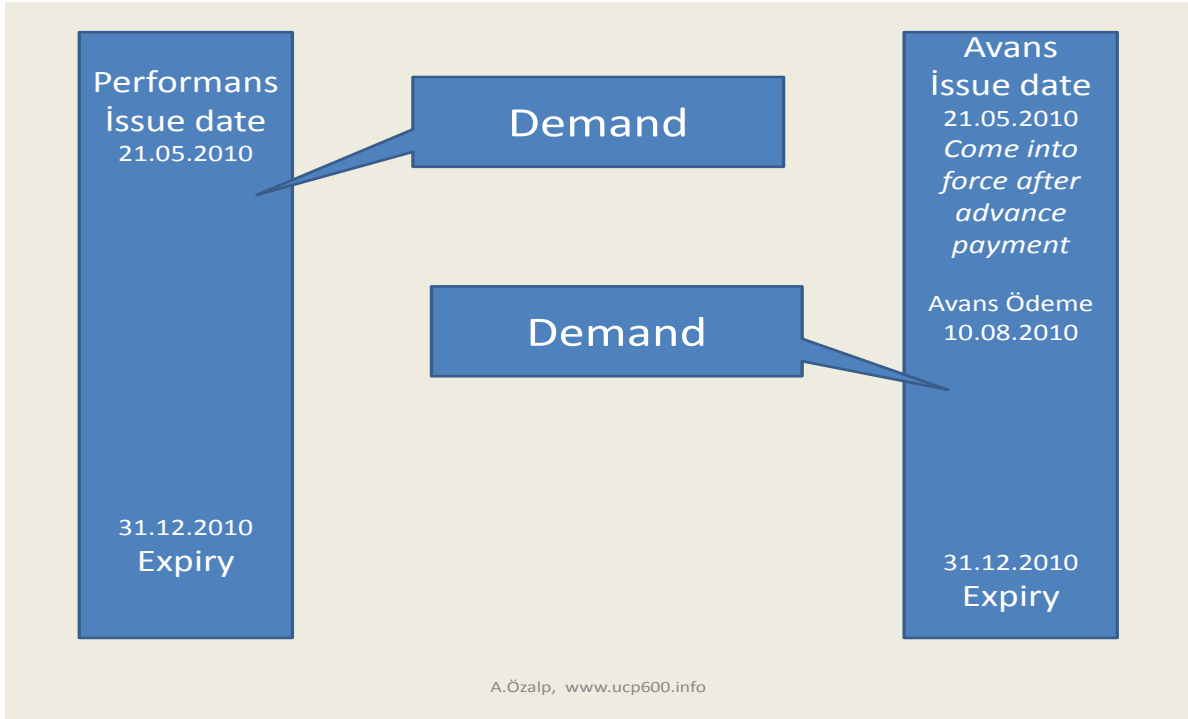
Performans
İssue date
21.05.2010

31.12.2010
Expiry

Demand

Demand

Avans
İssue date
21.05.2010
*Come into force after advance payment*

Avans Ödeme
10.08.2010

31.12.2010
Expiry

A.Özalp, www.ucp600.info